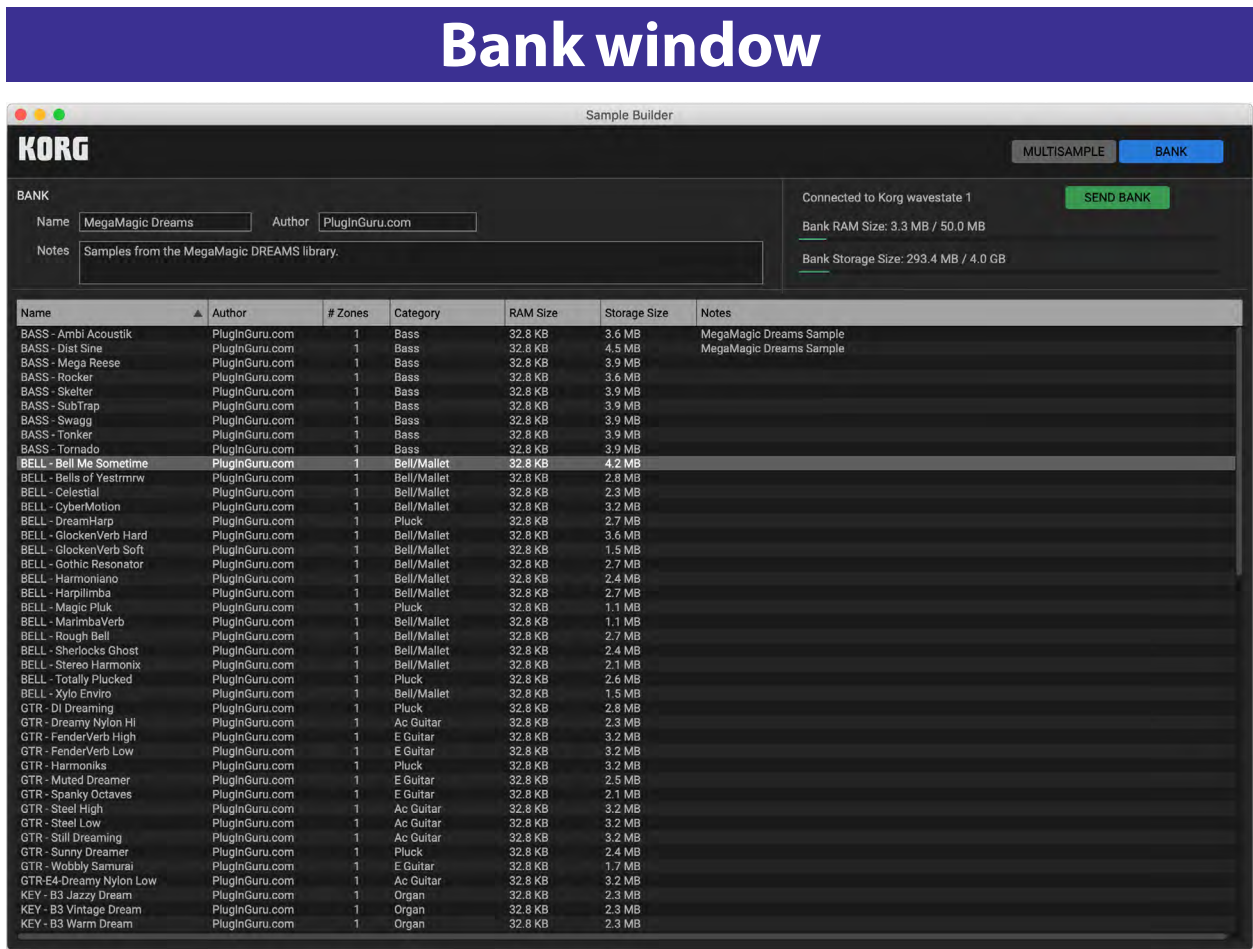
Bank window

Sample Builder

KORG

MULTISAMPLE BANK

BANK
Name MegaMagic Dreams
Author PlugInGuru.com
Notes Samples from the MegaMagic DREAMS library.

Connected to Korg wavestate 1
SEND BANK
Bank RAM Size: 3.3 MB / 50.0 MB
Bank Storage Size: 293.4 MB / 4.0 GB

| Name | Author | # Zones | Category | RAM Size | Storage Size | Notes |
|---|---|---|---|---|---|---|
| BASS - Ambi Acoustik | PlugInGuru.com | 1 | Bass | 32.8 KB | 3.6 MB | MegaMagic Dreams Sample |
| BASS - Dist Sine | PlugInGuru.com | 1 | Bass | 32.8 KB | 4.5 MB | MegaMagic Dreams Sample |
| BASS - Mega Reese | PlugInGuru.com | 1 | Bass | 32.8 KB | 3.9 MB | |
| BASS - Rocker | PlugInGuru.com | 1 | Bass | 32.8 KB | 3.6 MB | |
| BASS - Skelter | PlugInGuru.com | 1 | Bass | 32.8 KB | 3.9 MB | |
| BASS - SubTrap | PlugInGuru.com | 1 | Bass | 32.8 KB | 3.9 MB | |
| BASS - Swagg | PlugInGuru.com | 1 | Bass | 32.8 KB | 3.9 MB | |
| BASS - Tonker | PlugInGuru.com | 1 | Bass | 32.8 KB | 3.9 MB | |
| BASS - Tornado | PlugInGuru.com | 1 | Bass | 32.8 KB | 3.9 MB | |
| BELL - Bell Me Sometime | PlugInGuru.com | 1 | Bell/Mallet | 32.8 KB | 4.2 MB | |
| BELL - Bells of Yestrmrw | PlugInGuru.com | 1 | Bell/Mallet | 32.8 KB | 2.8 MB | |
| BELL - Celestial | PlugInGuru.com | 1 | Bell/Mallet | 32.8 KB | 2.3 MB | |
| BELL - CyberMotion | PlugInGuru.com | 1 | Bell/Mallet | 32.8 KB | 3.2 MB | |
| BELL - DreamHarp | PlugInGuru.com | 1 | Pluck | 32.8 KB | 2.7 MB | |
| BELL - GlockenVerb Hard | PlugInGuru.com | 1 | Bell/Mallet | 32.8 KB | 3.6 MB | |
| BELL - GlockenVerb Soft | PlugInGuru.com | 1 | Bell/Mallet | 32.8 KB | 1.5 MB | |
| BELL - Gothic Resonator | PlugInGuru.com | 1 | Bell/Mallet | 32.8 KB | 2.7 MB | |
| BELL - Harmoniano | PlugInGuru.com | 1 | Bell/Mallet | 32.8 KB | 2.4 MB | |
| BELL - Harpilimba | PlugInGuru.com | 1 | Bell/Mallet | 32.8 KB | 2.7 MB | |
| BELL - Magic Pluk | PlugInGuru.com | 1 | Pluck | 32.8 KB | 1.1 MB | |
| BELL - MarimbaVerb | PlugInGuru.com | 1 | Bell/Mallet | 32.8 KB | 1.1 MB | |
| BELL - Rough Bell | PlugInGuru.com | 1 | Bell/Mallet | 32.8 KB | 2.7 MB | |
| BELL - Sherlocks Ghost | PlugInGuru.com | 1 | Bell/Mallet | 32.8 KB | 2.4 MB | |
| BELL - Stereo Harmonix | PlugInGuru.com | 1 | Bell/Mallet | 32.8 KB | 2.1 MB | |
| BELL - Totally Plucked | PlugInGuru.com | 1 | Pluck | 32.8 KB | 2.6 MB | |
| BELL - Xylo Enviro | PlugInGuru.com | 1 | Bell/Mallet | 32.8 KB | 1.5 MB | |
| GTR - DI Dreaming | PlugInGuru.com | 1 | Pluck | 32.8 KB | 2.8 MB | |
| GTR - Dreamy Nylon Hi | PlugInGuru.com | 1 | Ac Guitar | 32.8 KB | 2.3 MB | |
| GTR - FenderVerb High | PlugInGuru.com | 1 | E Guitar | 32.8 KB | 3.2 MB | |
| GTR - FenderVerb Low | PlugInGuru.com | 1 | E Guitar | 32.8 KB | 3.2 MB | |
| GTR - Harmoniks | PlugInGuru.com | 1 | Pluck | 32.8 KB | 3.2 MB | |
| GTR - Muted Dreamer | PlugInGuru.com | 1 | E Guitar | 32.8 KB | 2.5 MB | |
| GTR - Spanky Octaves | PlugInGuru.com | 1 | E Guitar | 32.8 KB | 2.1 MB | |
| GTR - Steel High | PlugInGuru.com | 1 | Ac Guitar | 32.8 KB | 3.2 MB | |
| GTR - Steel Low | PlugInGuru.com | 1 | Ac Guitar | 32.8 KB | 3.2 MB | |
| GTR - Still Dreaming | PlugInGuru.com | 1 | Ac Guitar | 32.8 KB | 3.2 MB | |
| GTR - Sunny Dreamer | PlugInGuru.com | 1 | Pluck | 32.8 KB | 2.4 MB | |
| GTR - Wobbly Samurai | PlugInGuru.com | 1 | E Guitar | 32.8 KB | 1.7 MB | |
| GTR-E4-Dreamy Nylon Low | PlugInGuru.com | 1 | Ac Guitar | 32.8 KB | 3.2 MB | |
| KEY - B3 Jazzy Dream | PlugInGuru.com | 1 | Organ | 32.8 KB | 2.3 MB | |
| KEY - B3 Vintage Dream | PlugInGuru.com | 1 | Organ | 32.8 KB | 2.3 MB | |
| KEY - B3 Warm Dream | PlugInGuru.com | 1 | Organ | 32.8 KB | 2.3 MB | |